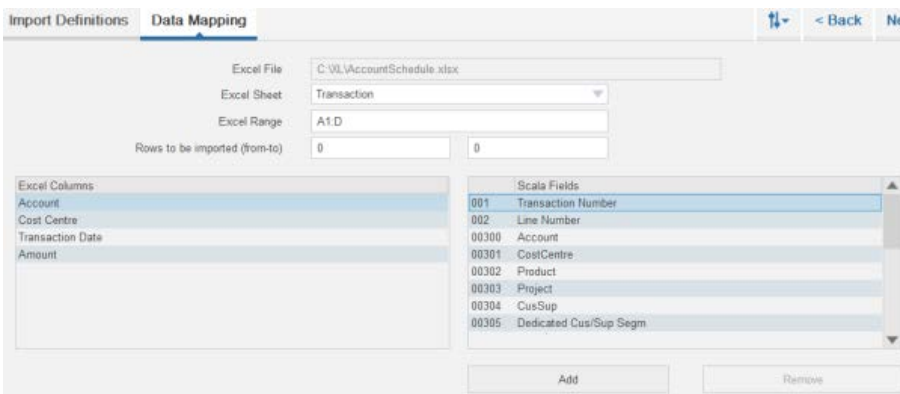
Import Definitions Data Mapping

< Back Ne

Excel File C:\XL\AccountSchedule.xlsx
Excel Sheet Transaction
Excel Range A1:D
Rows to be imported (from-to) 0 0

| Excel Columns |
|---|
| Account |
| Cost Centre |
| Transaction Date |
| Amount |

| | Scala Fields |
|---|---|
| 001 | Transaction Number |
| 002 | Line Number |
| 00300 | Account |
| 00301 | CostCentre |
| 00302 | Product |
| 00303 | Project |
| 00304 | CusSup |
| 00305 | Dedicated Cus/Sup Segm |

Add Remove